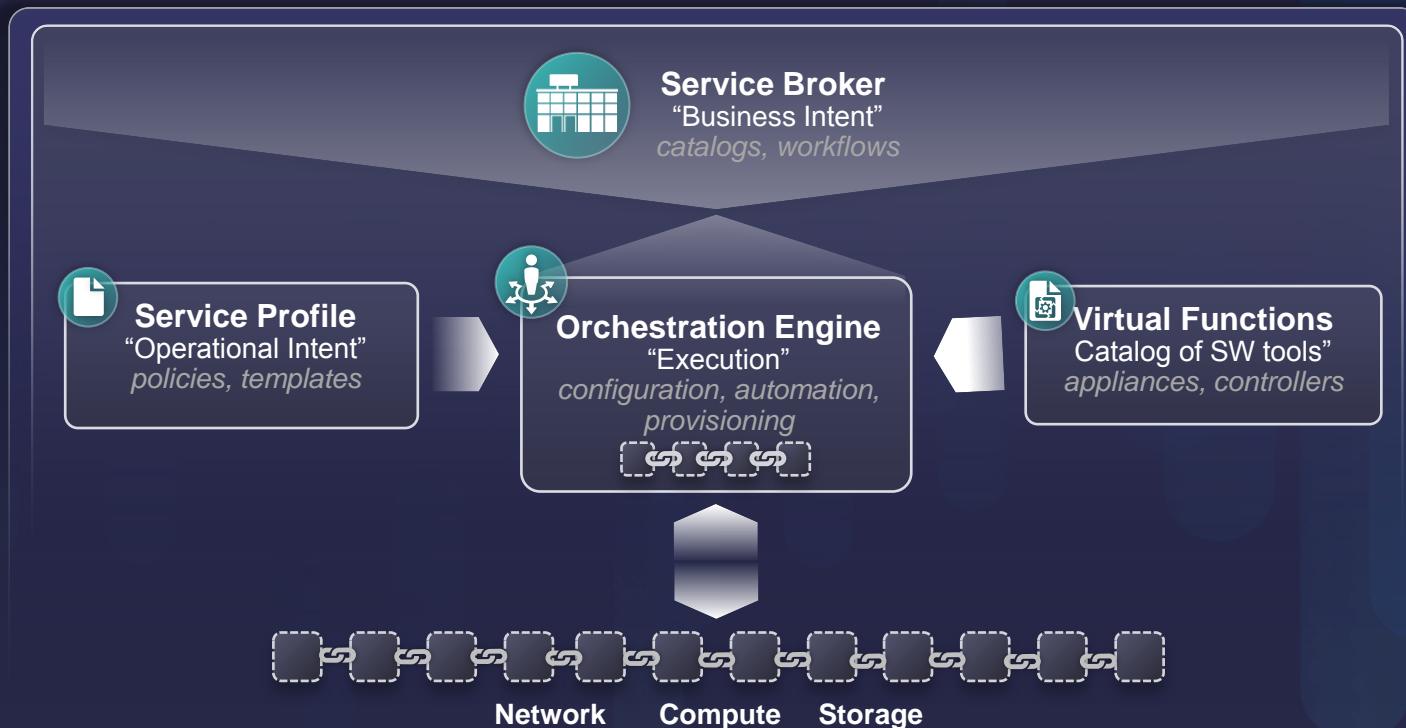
Service Broker
“Business Intent”
catalogs, workflows

Service Profile
“Operational Intent”
policies, templates

Orchestration Engine
“Execution”
configuration, automation, provisioning

Virtual Functions
Catalog of SW tools”
appliances, controllers

Network Compute Storage